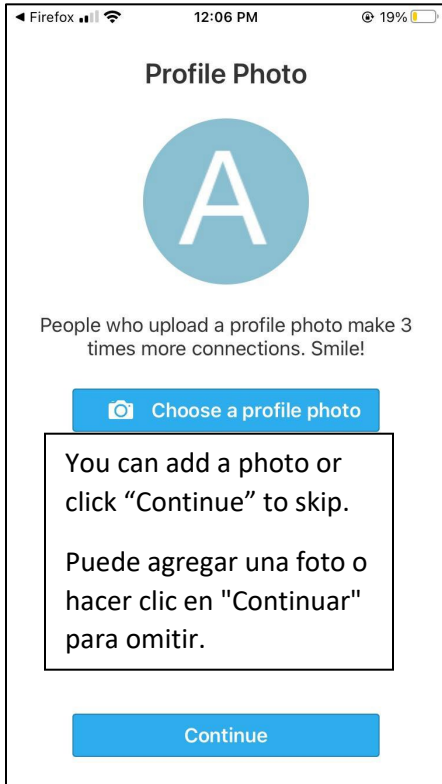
◄ Firefox 12:06 PM 19%

Profile Photo

A

People who upload a profile photo make 3 times more connections. Smile!

Choose a profile photo

You can add a photo or click “Continue” to skip.

Puede agregar una foto o hacer clic en "Continuar" para omitir.

Continue